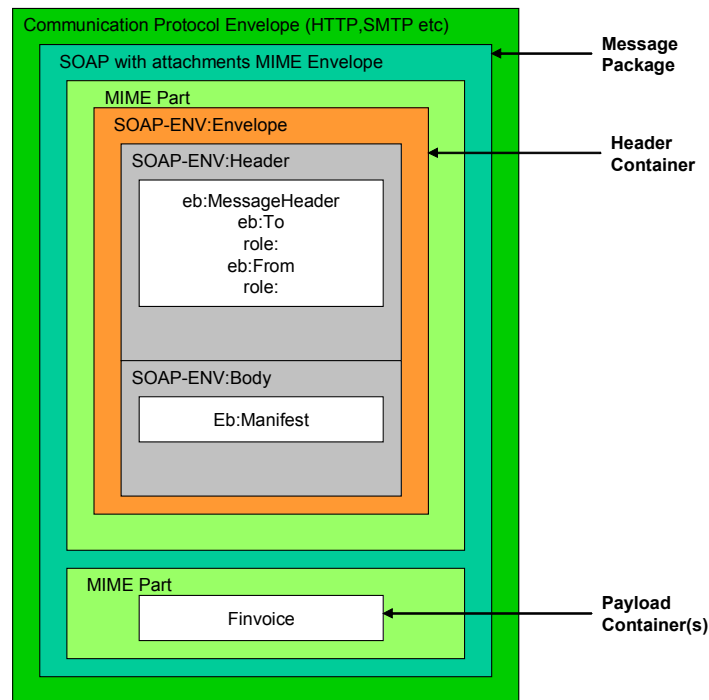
Communication Protocol Envelope (HTTP,SMTP etc)

SOAP with attachments MIME Envelope

Message Package

MIME Part

SOAP-ENV:Envelope

Header Container

SOAP-ENV:Header

eb:MessageHeader
eb:To
role:
eb:From
role:

SOAP-ENV:Body

Eb:Manifest

MIME Part

Finvoice

Payload Container(s)